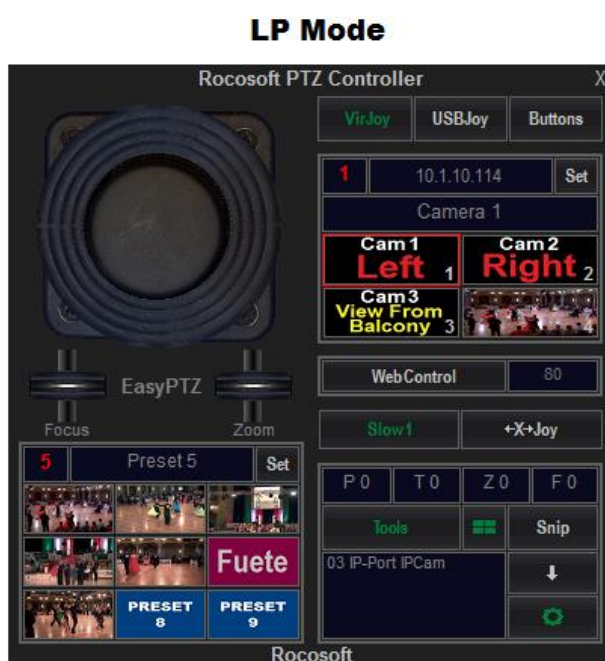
LP Mode

Rocosoft PTZ Controller X

VirJoy USBJoy Buttons

1 10.1.10.114 Set

Camera 1

Cam 1 Left 1

Cam 2 Right 2

Cam 3 View From Balcony 3

WebControl 80

EasyPTZ

Focus Zoom

Slow1 +X+Joy

5 Preset 5 Set

P 0 T 0 Z 0 F 0

Tools Snip

03 IP-Port IPCam

Fuete

PRESET 8

PRESET 9

Rocosoft